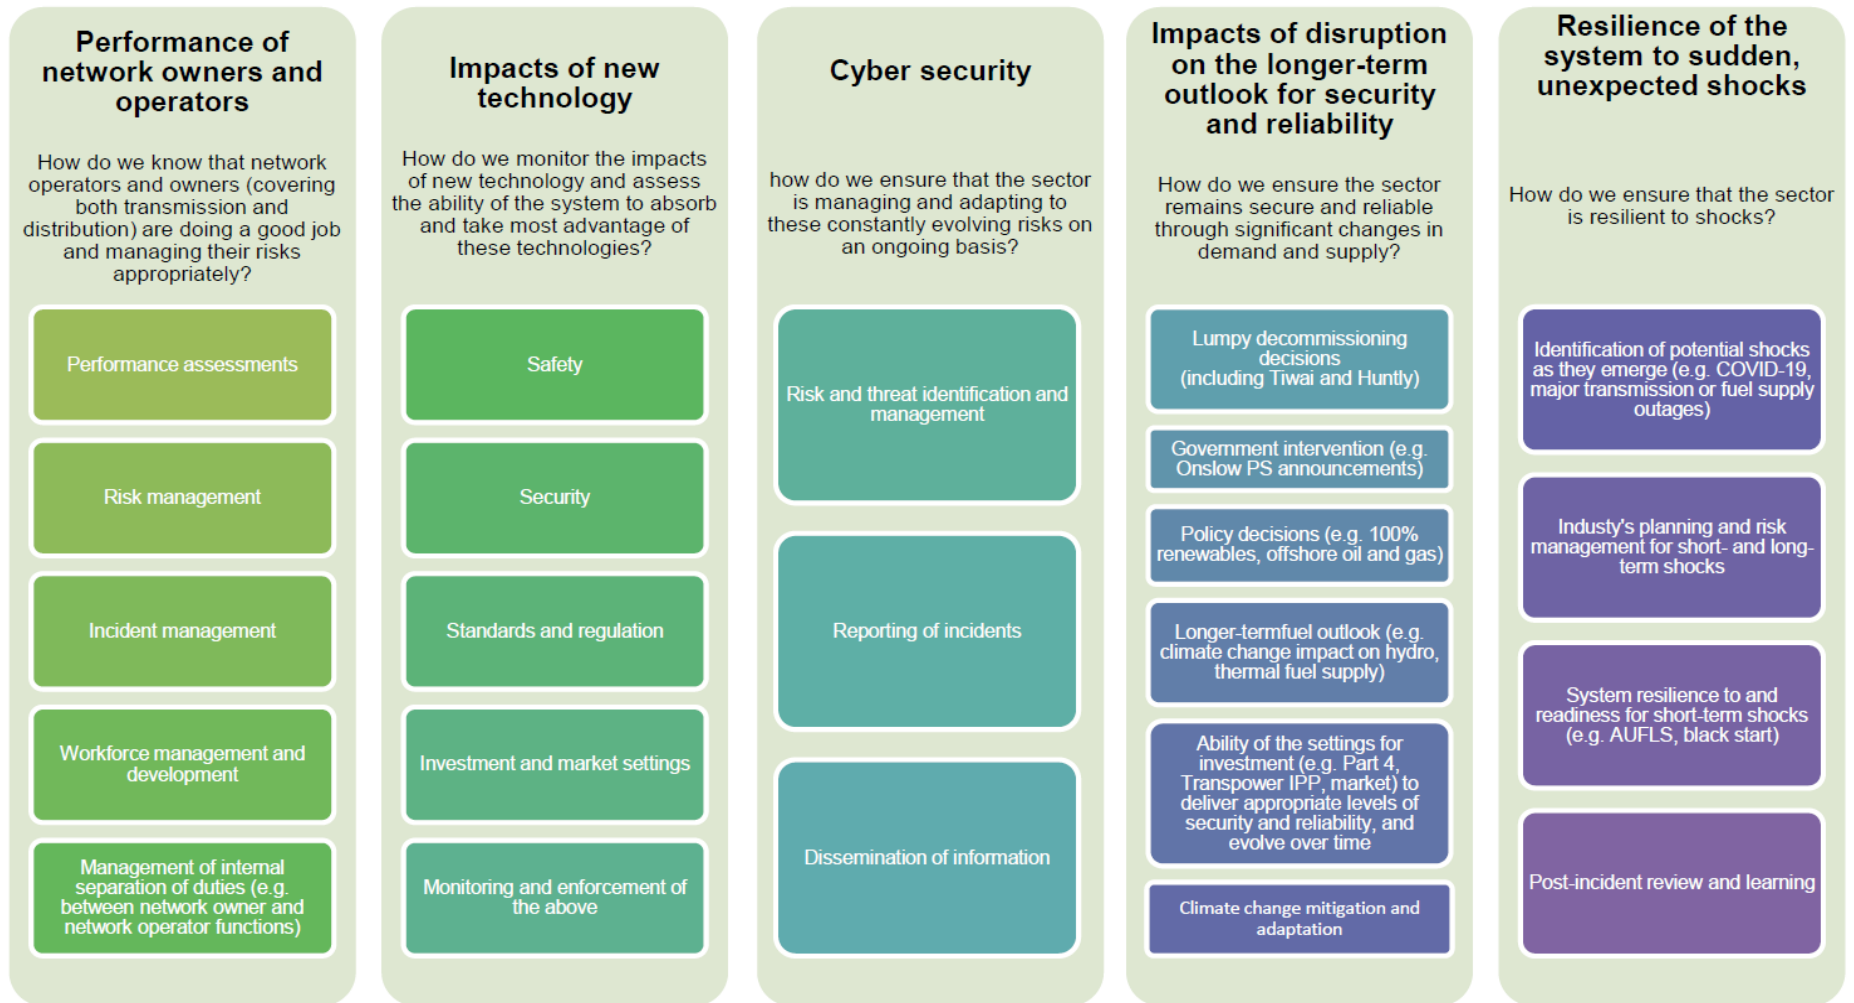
Performance of network owners and operators

How do we know that network operators and owners (covering both transmission and distribution) are doing a good job and managing their risks appropriately?

Performance assessments

Risk management

Incident management

Workforce management and development

Management of internal separation of duties (e.g. between network owner and network operator functions)

Impacts of new technology

How do we monitor the impacts of new technology and assess the ability of the system to absorb and take most advantage of these technologies?

Safety

Security

Standards and regulation

Investment and market settings

Monitoring and enforcement of the above

Cyber security

how do we ensure that the sector is managing and adapting to these constantly evolving risks on an ongoing basis?

Risk and threat identification and management

Reporting of incidents

Dissemination of information

Impacts of disruption on the longer-term outlook for security and reliability

How do we ensure the sector remains secure and reliable through significant changes in demand and supply?

Lumpy decommissioning decisions (including Tiwai and Huntly)

Government intervention (e.g. Onslow PS announcements)

Policy decisions (e.g. 100% renewables, offshore oil and gas)

Longer-termfuel outlook (e.g. climate change impact on hydro, thermal fuel supply)

Ability of the settings for investment (e.g. Part 4, Transpower IPP, market) to deliver appropriate levels of security and reliability, and evolve over time

Climate change mitigation and adaptation

Resilience of the system to sudden, unexpected shocks

How do we ensure that the sector is resilient to shocks?

Identification of potential shocks as they emerge (e.g. COVID-19, major transmission or fuel supply outages)

Industy's planning and risk management for short- and long-term shocks

System resilience to and readiness for short-term shocks (e.g. AUFLS, black start)

Post-incident review and learning